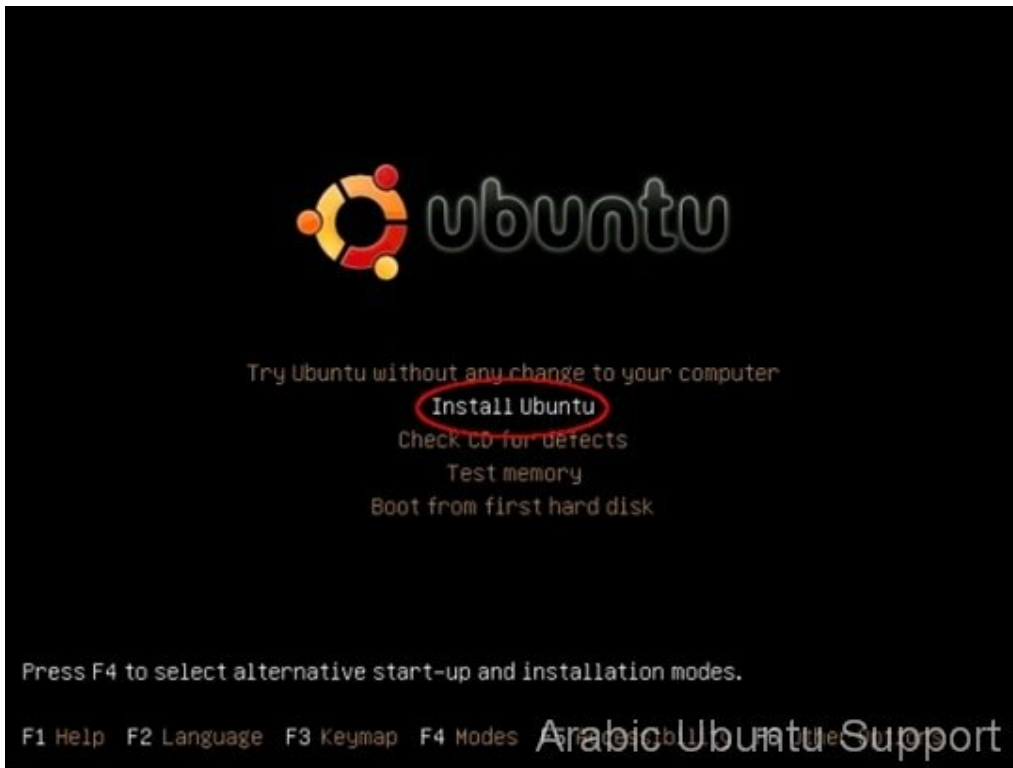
ubuntu

Try Ubuntu without any change to your computer
Install Ubuntu
Check CD for defects
Test memory
Boot from first hard disk

Press F4 to select alternative start-up and installation modes.

F1 Help F2 Language F3 Keymap F4 Modes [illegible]

Arabic Ubuntu Support